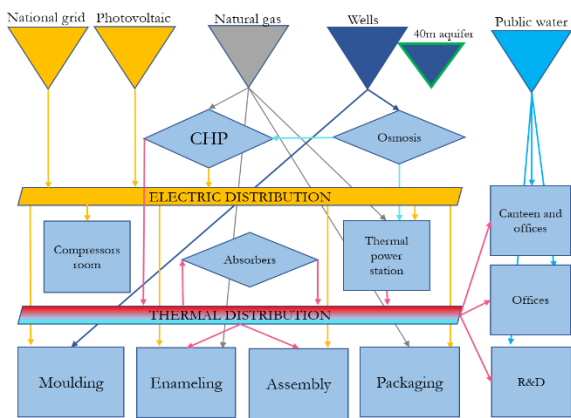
National grid
Photovoltaic
Natural gas
Wells
40m aquifer
Public water

CHP
Osmosis

ELECTRIC DISTRIBUTION

Compressors room
Absorbers
Thermal power station
Canteen and offices

THERMAL DISTRIBUTION

Offices

Moulding
Enameling
Assembly
Packaging
R&D